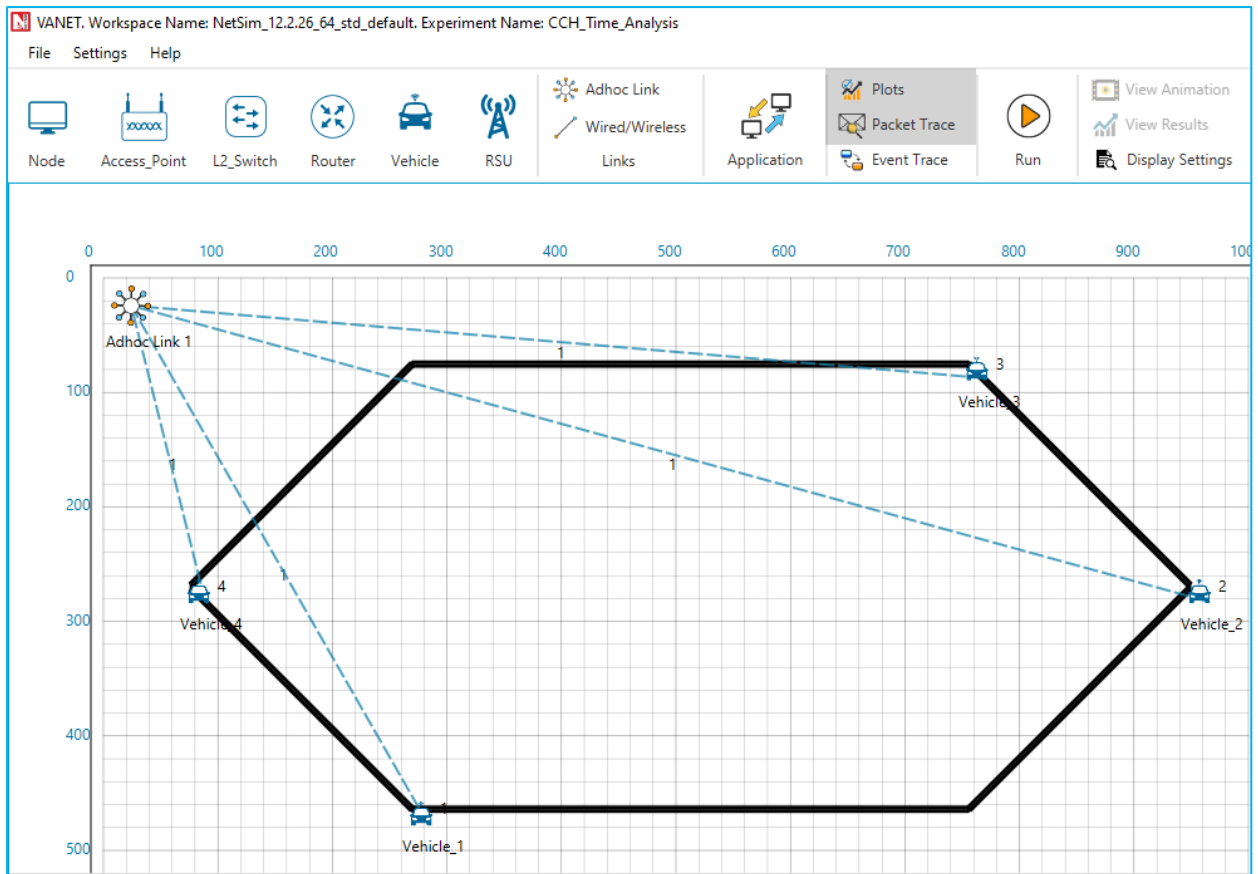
VANET. Workspace Name: NetSim_12.2.26_64_std_default. Experiment Name: CCH_Time_Analysis

File Settings Help

Node Access_Point L2_Switch Router Vehicle RSU

Adhoc Link
Wired/Wireless
Links

Application

Plots
Packet Trace
Event Trace

Run

View Animation
View Results
Display Settings

0 100 200 300 400 500 600 700 800 900 100

0
100
200
300
400
500

Adhoc Link 1

1
1
1
1

3
Vehicle_3

4
Vehicle_4

2
Vehicle_2

1
Vehicle_1